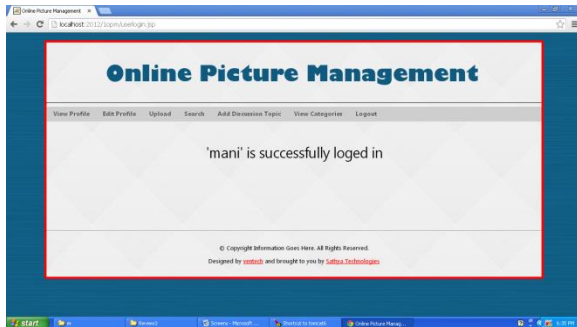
Online Picture Management ×

localhost:2012/opm/userlogin.jsp

Online Picture Management

View Profile Edit Profile Upload Search Add Discussion Topic View Categories Logout

'mani' is successfully loged in

© Copyright Information Goes Here. All Rights Reserved.

Designed by vmtech and brought to you by Sathya Technologies

start

Review2

Screens - Microsoft ...

Shortcut to tomcat6

Online Picture Manag...

6:38 PM